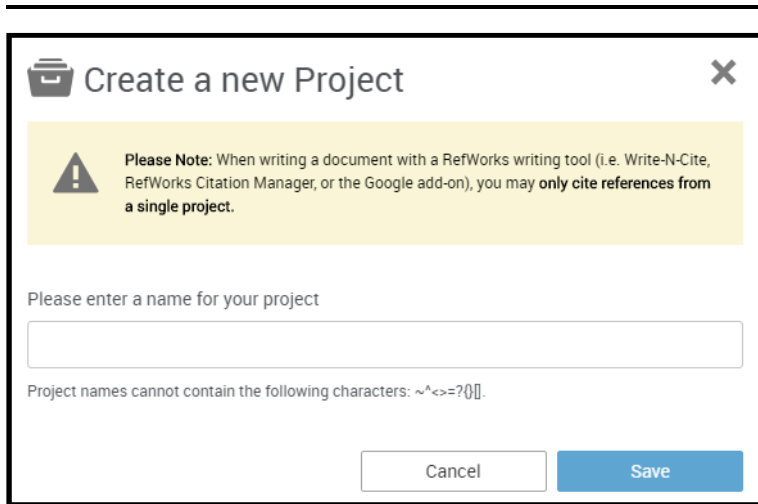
Create a new Project

×

Please Note: When writing a document with a RefWorks writing tool (i.e. Write-N-Cite, RefWorks Citation Manager, or the Google add-on), you may only cite references from a single project.

Please enter a name for your project

Project names cannot contain the following characters: ~^<>=?{}[].

Cancel

Save